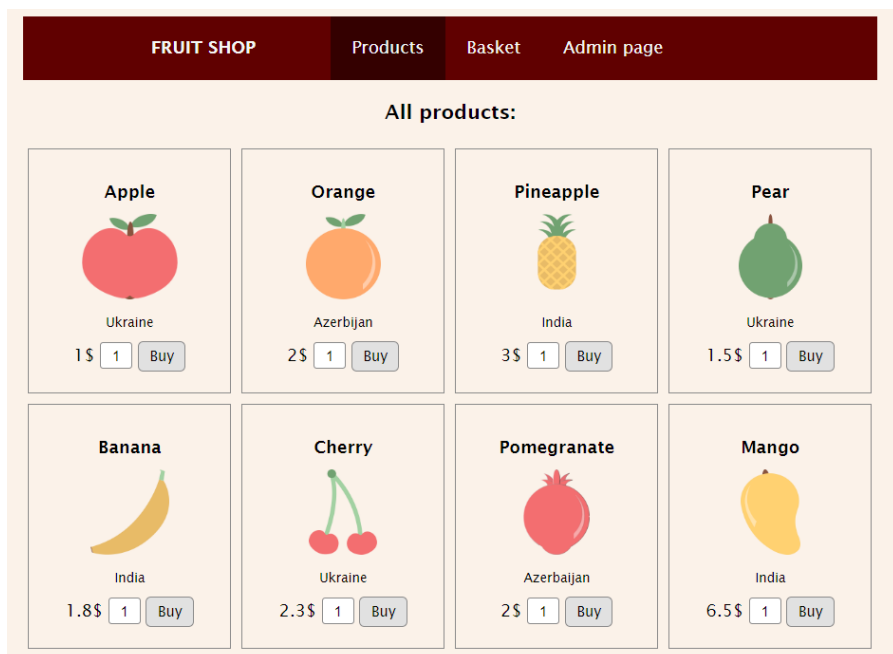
FRUIT SHOP Products Basket Admin page

All products:

Apple
Ukraine
1$ 1 Buy

Orange
Azerbijan
2$ 1 Buy

Pineapple
India
3$ 1 Buy

Pear
Ukraine
1.5$ 1 Buy

Banana
India
1.8$ 1 Buy

Cherry
Ukraine
2.3$ 1 Buy

Pomegranate
Azerbaijan
2$ 1 Buy

Mango
India
6.5$ 1 Buy